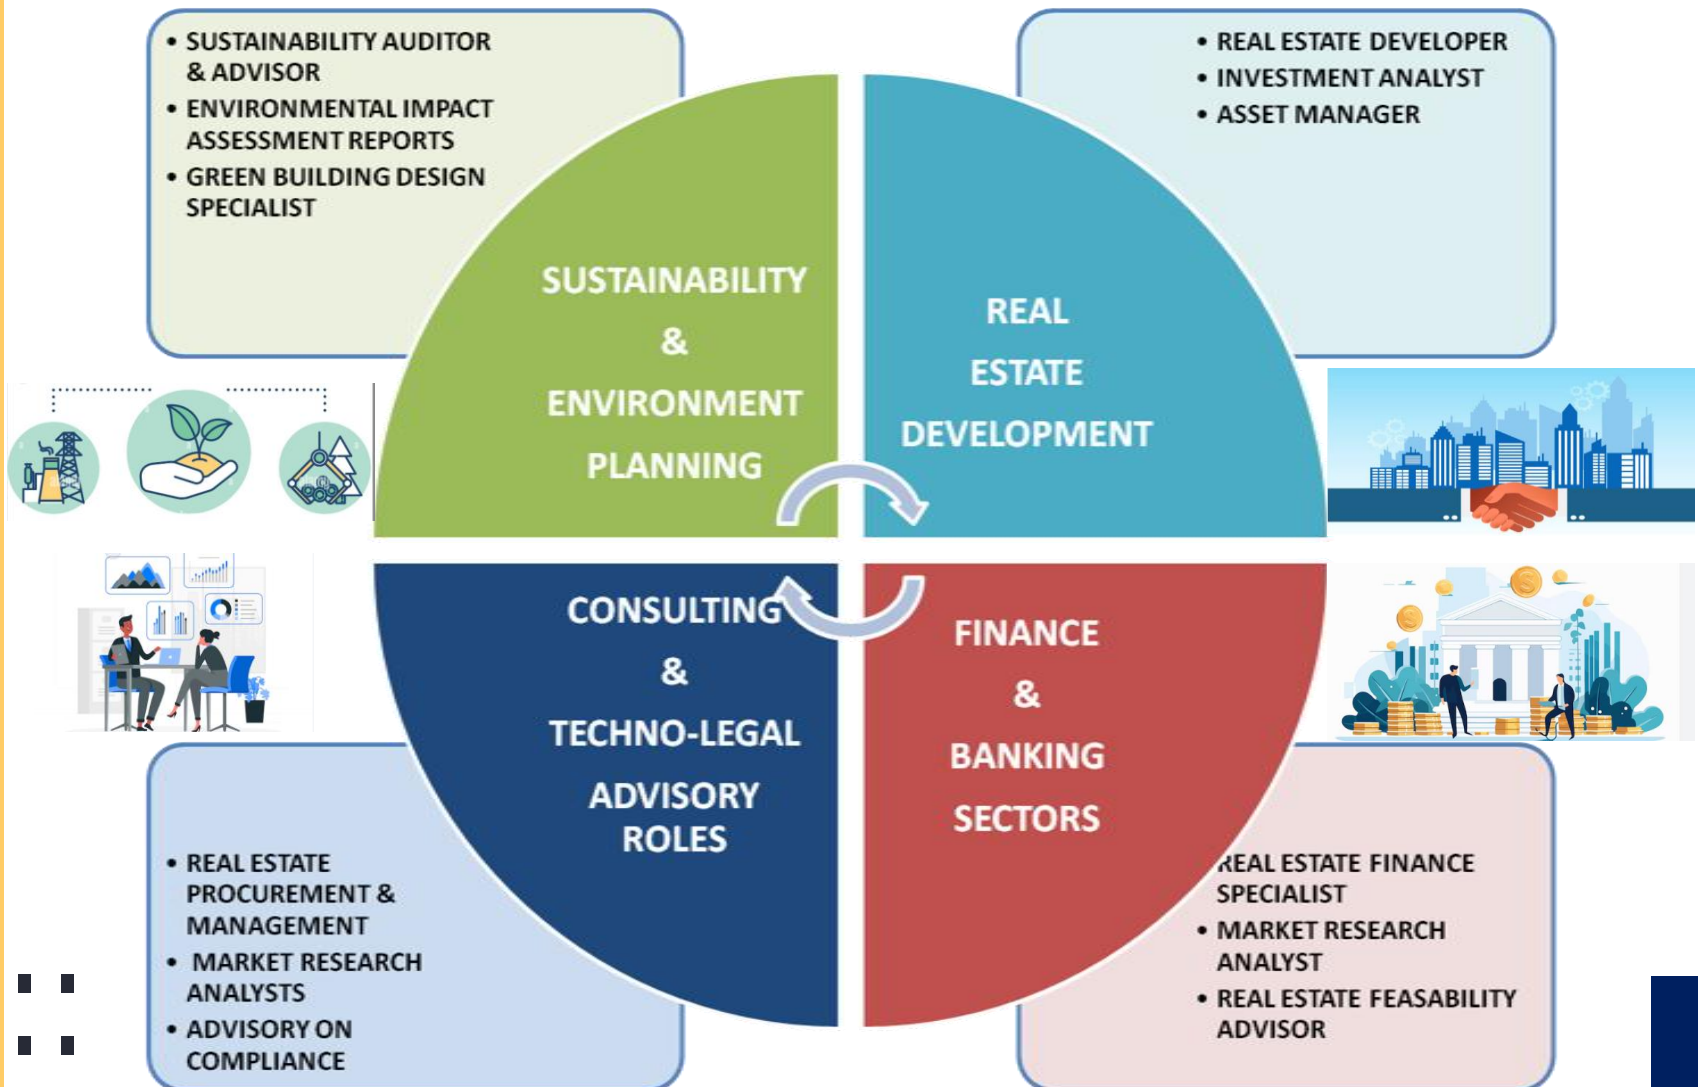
• SUSTAINABILITY AUDITOR & ADVISOR
• ENVIRONMENTAL IMPACT ASSESSMENT REPORTS
• GREEN BUILDING DESIGN SPECIALIST

• REAL ESTATE DEVELOPER
• INVESTMENT ANALYST
• ASSET MANAGER

SUSTAINABILITY & ENVIRONMENT PLANNING

REAL ESTATE DEVELOPMENT

CONSULTING & TECHNO-LEGAL ADVISORY ROLES

FINANCE & BANKING SECTORS

• REAL ESTATE PROCUREMENT & MANAGEMENT
• MARKET RESEARCH ANALYSTS
• ADVISORY ON COMPLIANCE

REAL ESTATE FINANCE SPECIALIST
• MARKET RESEARCH ANALYST
• REAL ESTATE FEASABILITY ADVISOR